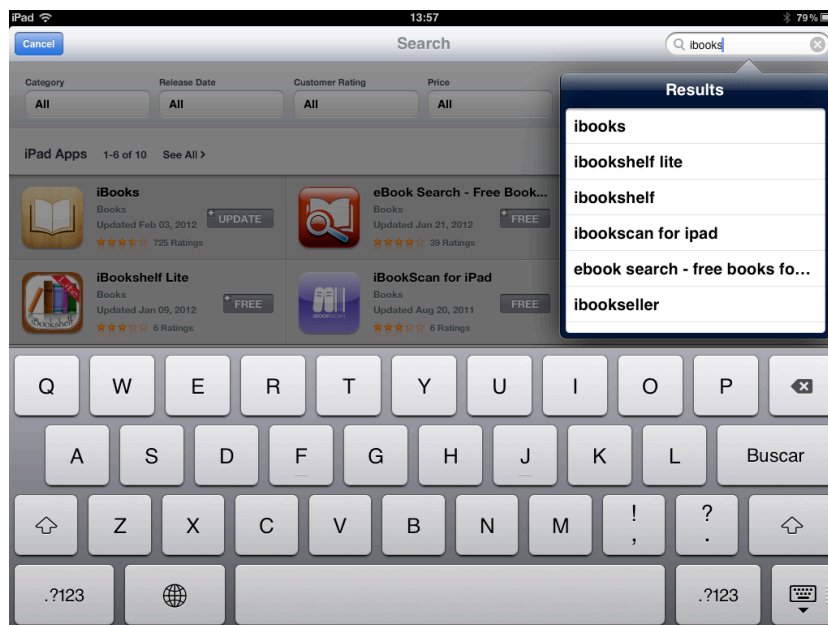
iPad
13:57
79%

Cancel
Search
ibooks

Category
All
Release Date
All
Customer Rating
All
Price
All

iPad Apps 1-6 of 10 See All >

iBooks
Books
Updated Feb 03, 2012
725 Ratings
UPDATE

eBook Search - Free Book...
Books
Updated Jan 21, 2012
39 Ratings
FREE

iBookshelf Lite
Books
Updated Jan 09, 2012
6 Ratings
FREE

iBookScan for iPad
Books
Updated Aug 20, 2011
6 Ratings
FREE

Results
ibooks
ibookshelf lite
ibookshelf
ibookscan for ipad
ebook search - free books fo...
ibookseller

Q W E R T Y U I O P
A S D F G H J K L Buscar
Z X C V B N M ! , ? .
.?123 .?123